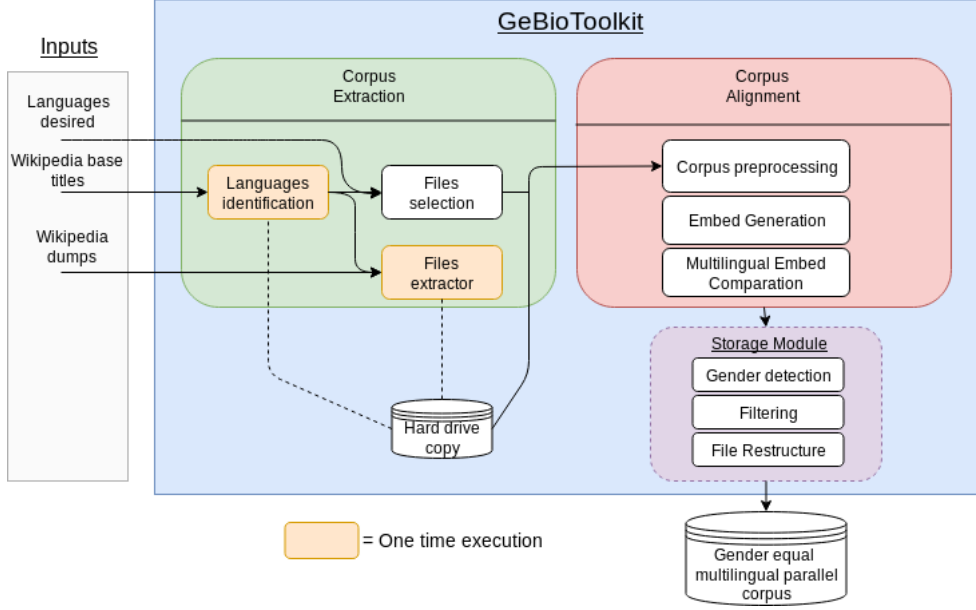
GeBioToolkit

Inputs

Languages desired

Wikipedia base titles

Wikipedia dumps

Corpus Extraction

Languages identification

Files selection

Files extractor

Hard drive copy

Corpus Alignment

Corpus preprocessing

Embed Generation

Multilingual Embed Comparation

Storage Module

Gender detection

Filtering

File Restructure

Gender equal multilingual parallel corpus

= One time execution